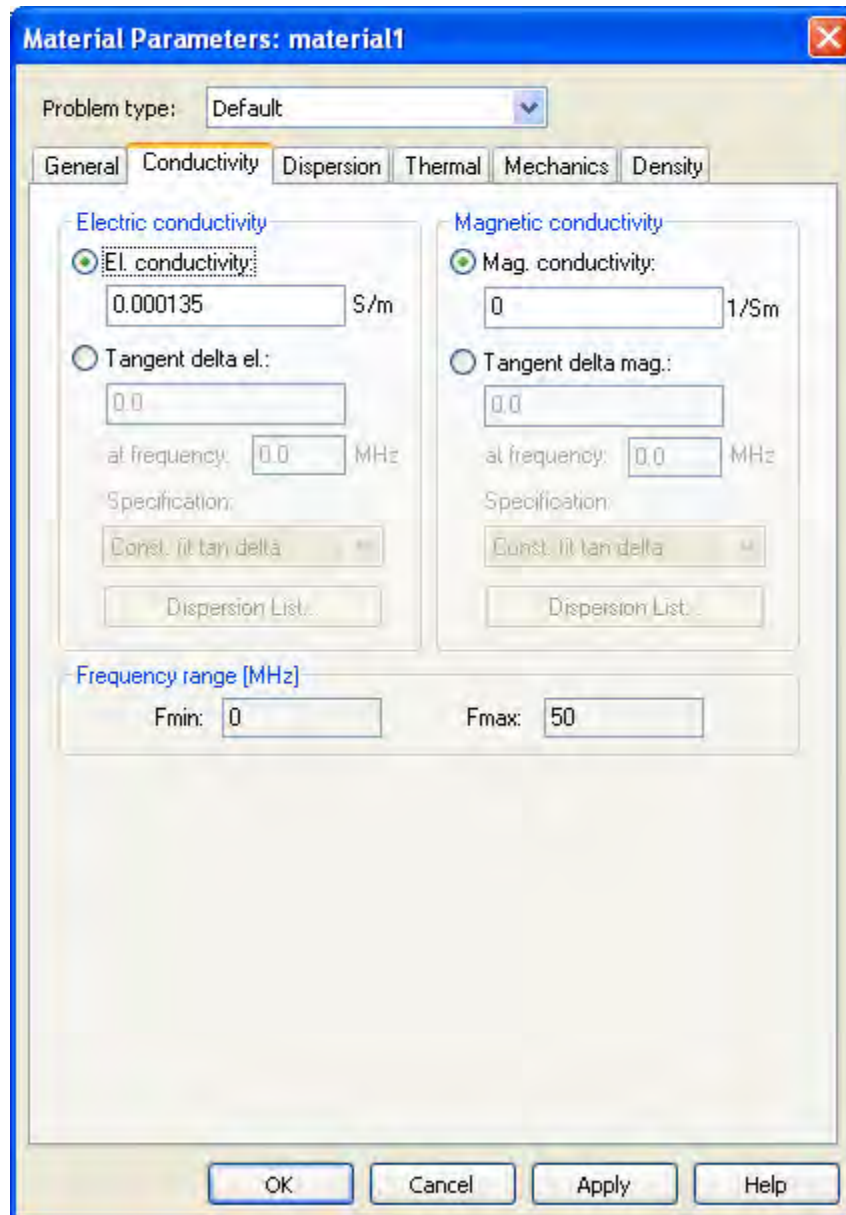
Material Parameters: material1

Problem type: Default

General | Conductivity | Dispersion | Thermal | Mechanics | Density

Electric conductivity

El. conductivity:

0.000135 S/m

Tangent delta el.:

0.0

at frequency: 0.0 MHz

Specification:

Const. fit tan delta

Dispersion List...

Magnetic conductivity

Mag. conductivity:

0 1/Sm

Tangent delta mag.:

0.0

at frequency: 0.0 MHz

Specification:

Const. fit tan delta

Dispersion List...

Frequency range [MHz]

Fmin: 0 Fmax: 50

OK Cancel Apply Help